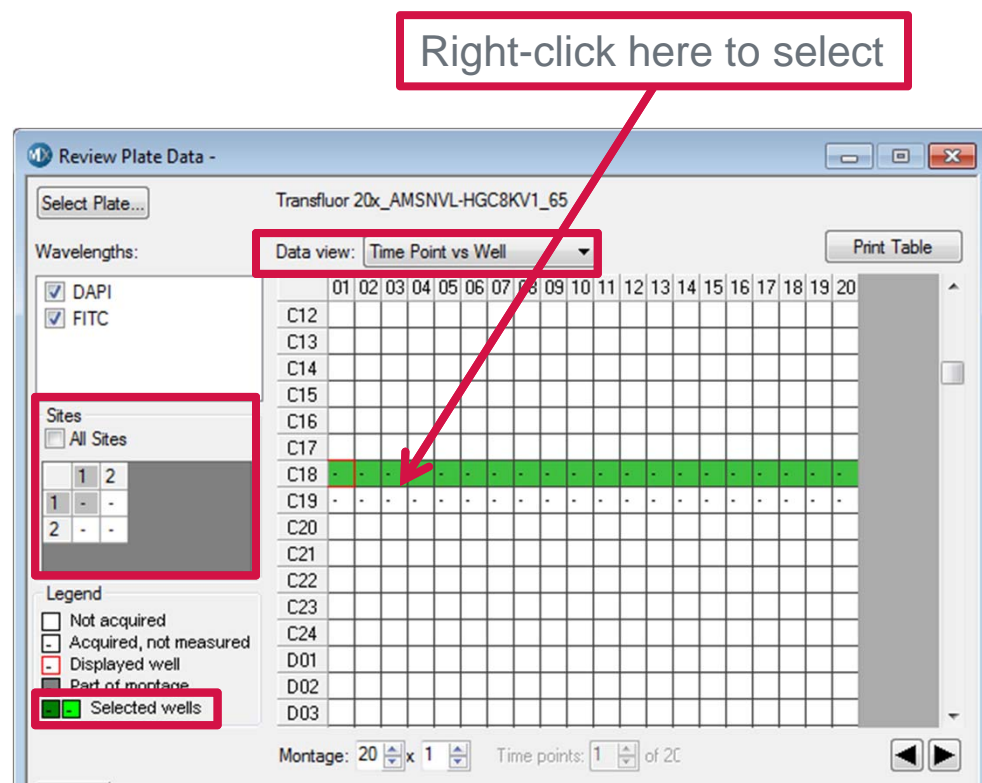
Right-click here to select

Review Plate Data -

Select Plate...

Transfluor 20x_AMSNVL-HGC8KV1_65

Wavelengths:

Data view: Time Point vs Well

Print Table

DAPI
FITC

| | 01 | 02 | 03 | 04 | 05 | 06 | 07 | 08 | 09 | 10 | 11 | 12 | 13 | 14 | 15 | 16 | 17 | 18 | 19 | 20 |
|---|---|---|---|---|---|---|---|---|---|---|---|---|---|---|---|---|---|---|---|---|
| C12 | | | | | | | | | | | | | | | | | | | | |
| C13 | | | | | | | | | | | | | | | | | | | | |
| C14 | | | | | | | | | | | | | | | | | | | | |
| C15 | | | | | | | | | | | | | | | | | | | | |
| C16 | | | | | | | | | | | | | | | | | | | | |
| C17 | | | | | | | | | | | | | | | | | | | | |
| C18 | - | - | - | - | - | - | - | - | - | - | - | - | - | - | - | - | - | - | - | - |
| C19 | - | - | - | - | - | - | - | - | - | - | - | - | - | - | - | - | - | - | - | - |
| C20 | | | | | | | | | | | | | | | | | | | | |
| C21 | | | | | | | | | | | | | | | | | | | | |
| C22 | | | | | | | | | | | | | | | | | | | | |
| C23 | | | | | | | | | | | | | | | | | | | | |
| C24 | | | | | | | | | | | | | | | | | | | | |
| D01 | | | | | | | | | | | | | | | | | | | | |
| D02 | | | | | | | | | | | | | | | | | | | | |
| D03 | | | | | | | | | | | | | | | | | | | | |

Sites
All Sites

| | 1 | 2 |
|---|---|---|
| 1 | - | - |
| 2 | - | - |

Legend
Not acquired
Acquired, not measured
Displayed well
Part of montage
Selected wells

Montage: 20 x 1

Time points: 1 of 20